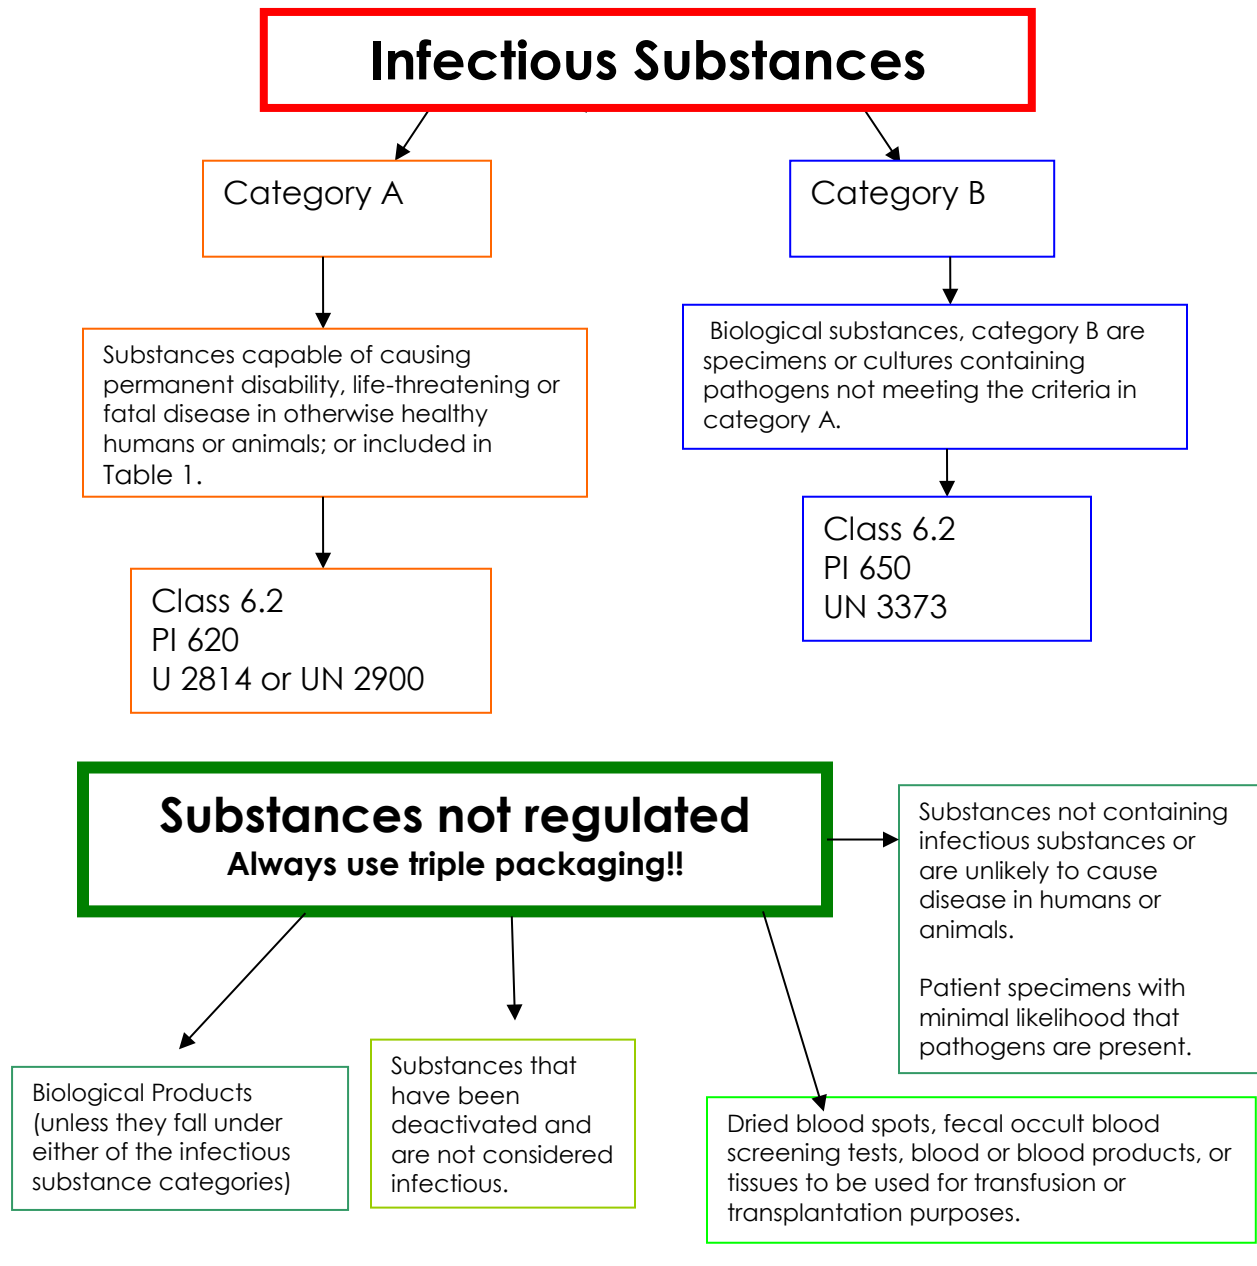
Infectious Substances

Category A

Substances capable of causing permanent disability, life-threatening or fatal disease in otherwise healthy humans or animals; or included in Table 1.

Class 6.2
PI 620
U 2814 or UN 2900

Category B

Biological substances, category B are specimens or cultures containing pathogens not meeting the criteria in category A.

Class 6.2
PI 650
UN 3373

Substances not regulated
Always use triple packaging!!

Substances not containing infectious substances or are unlikely to cause disease in humans or animals.

Patient specimens with minimal likelihood that pathogens are present.

Biological Products (unless they fall under either of the infectious substance categories)

Substances that have been deactivated and are not considered infectious.

Dried blood spots, fecal occult blood screening tests, blood or blood products, or tissues to be used for transfusion or transplantation purposes.